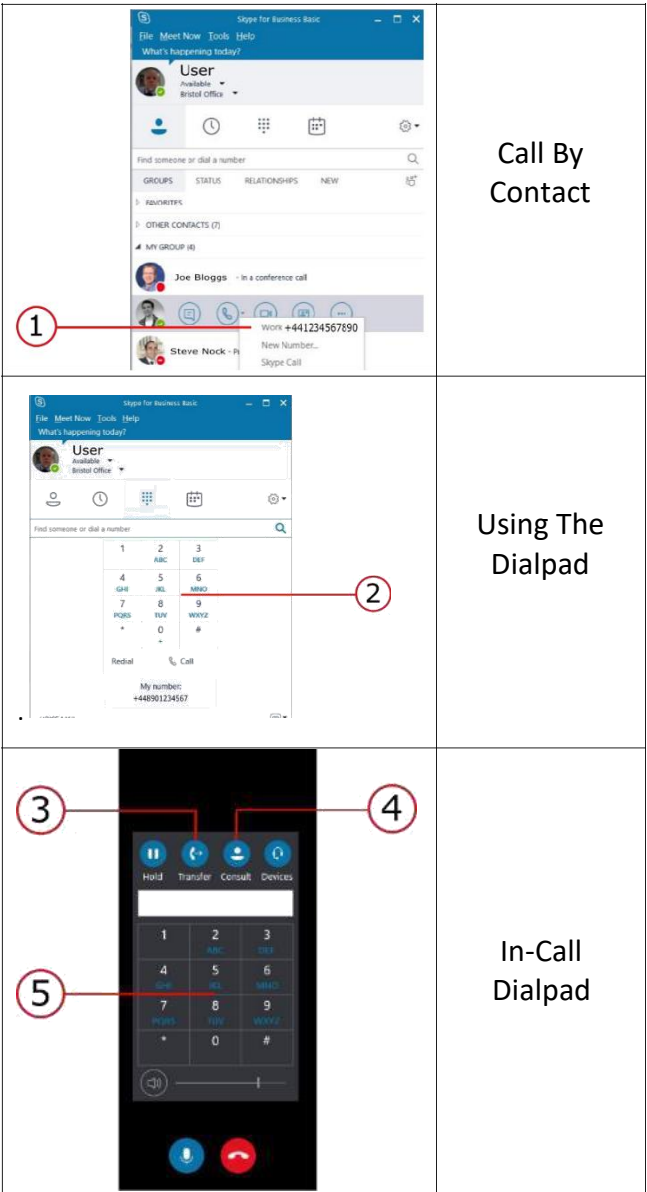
| | |
|---|---|
| Skype for Business Basic<br>File Meet Now Tools Help<br>What's happening today?<br>User<br>Available<br>Bristol Office<br>Find someone or dial a number<br>GROUPS STATUS RELATIONSHIPS NEW<br>FAVORITES<br>OTHER CONTACTS (7)<br>MY GROUP (4)<br>Joe Bloggs - In a conference call<br>1<br>Work +441234567890<br>New Number...<br>Skype Call<br>Steve Nock - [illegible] | Call By Contact |
| Skype for Business Basic<br>File Meet Now Tools Help<br>What's happening today?<br>User<br>Available<br>Bristol Office<br>Find someone or dial a number<br>1 2 ABC 3 DEF<br>4 GHI 5 JKL 6 MNO<br>7 PQRS 8 TUV 9 WXYZ<br>* 0 + #<br>2<br>Redial Call<br>My number:<br>+448901234567 | Using The Dialpad |
| 3 4<br>Hold Transfer Consult Devices<br>1 2 ABC 3 DEF<br>4 GHI 5 JKL 6 MNO<br>5<br>7 PQRS 8 TUV 9 WXYZ<br>* 0 # | In-Call Dialpad |